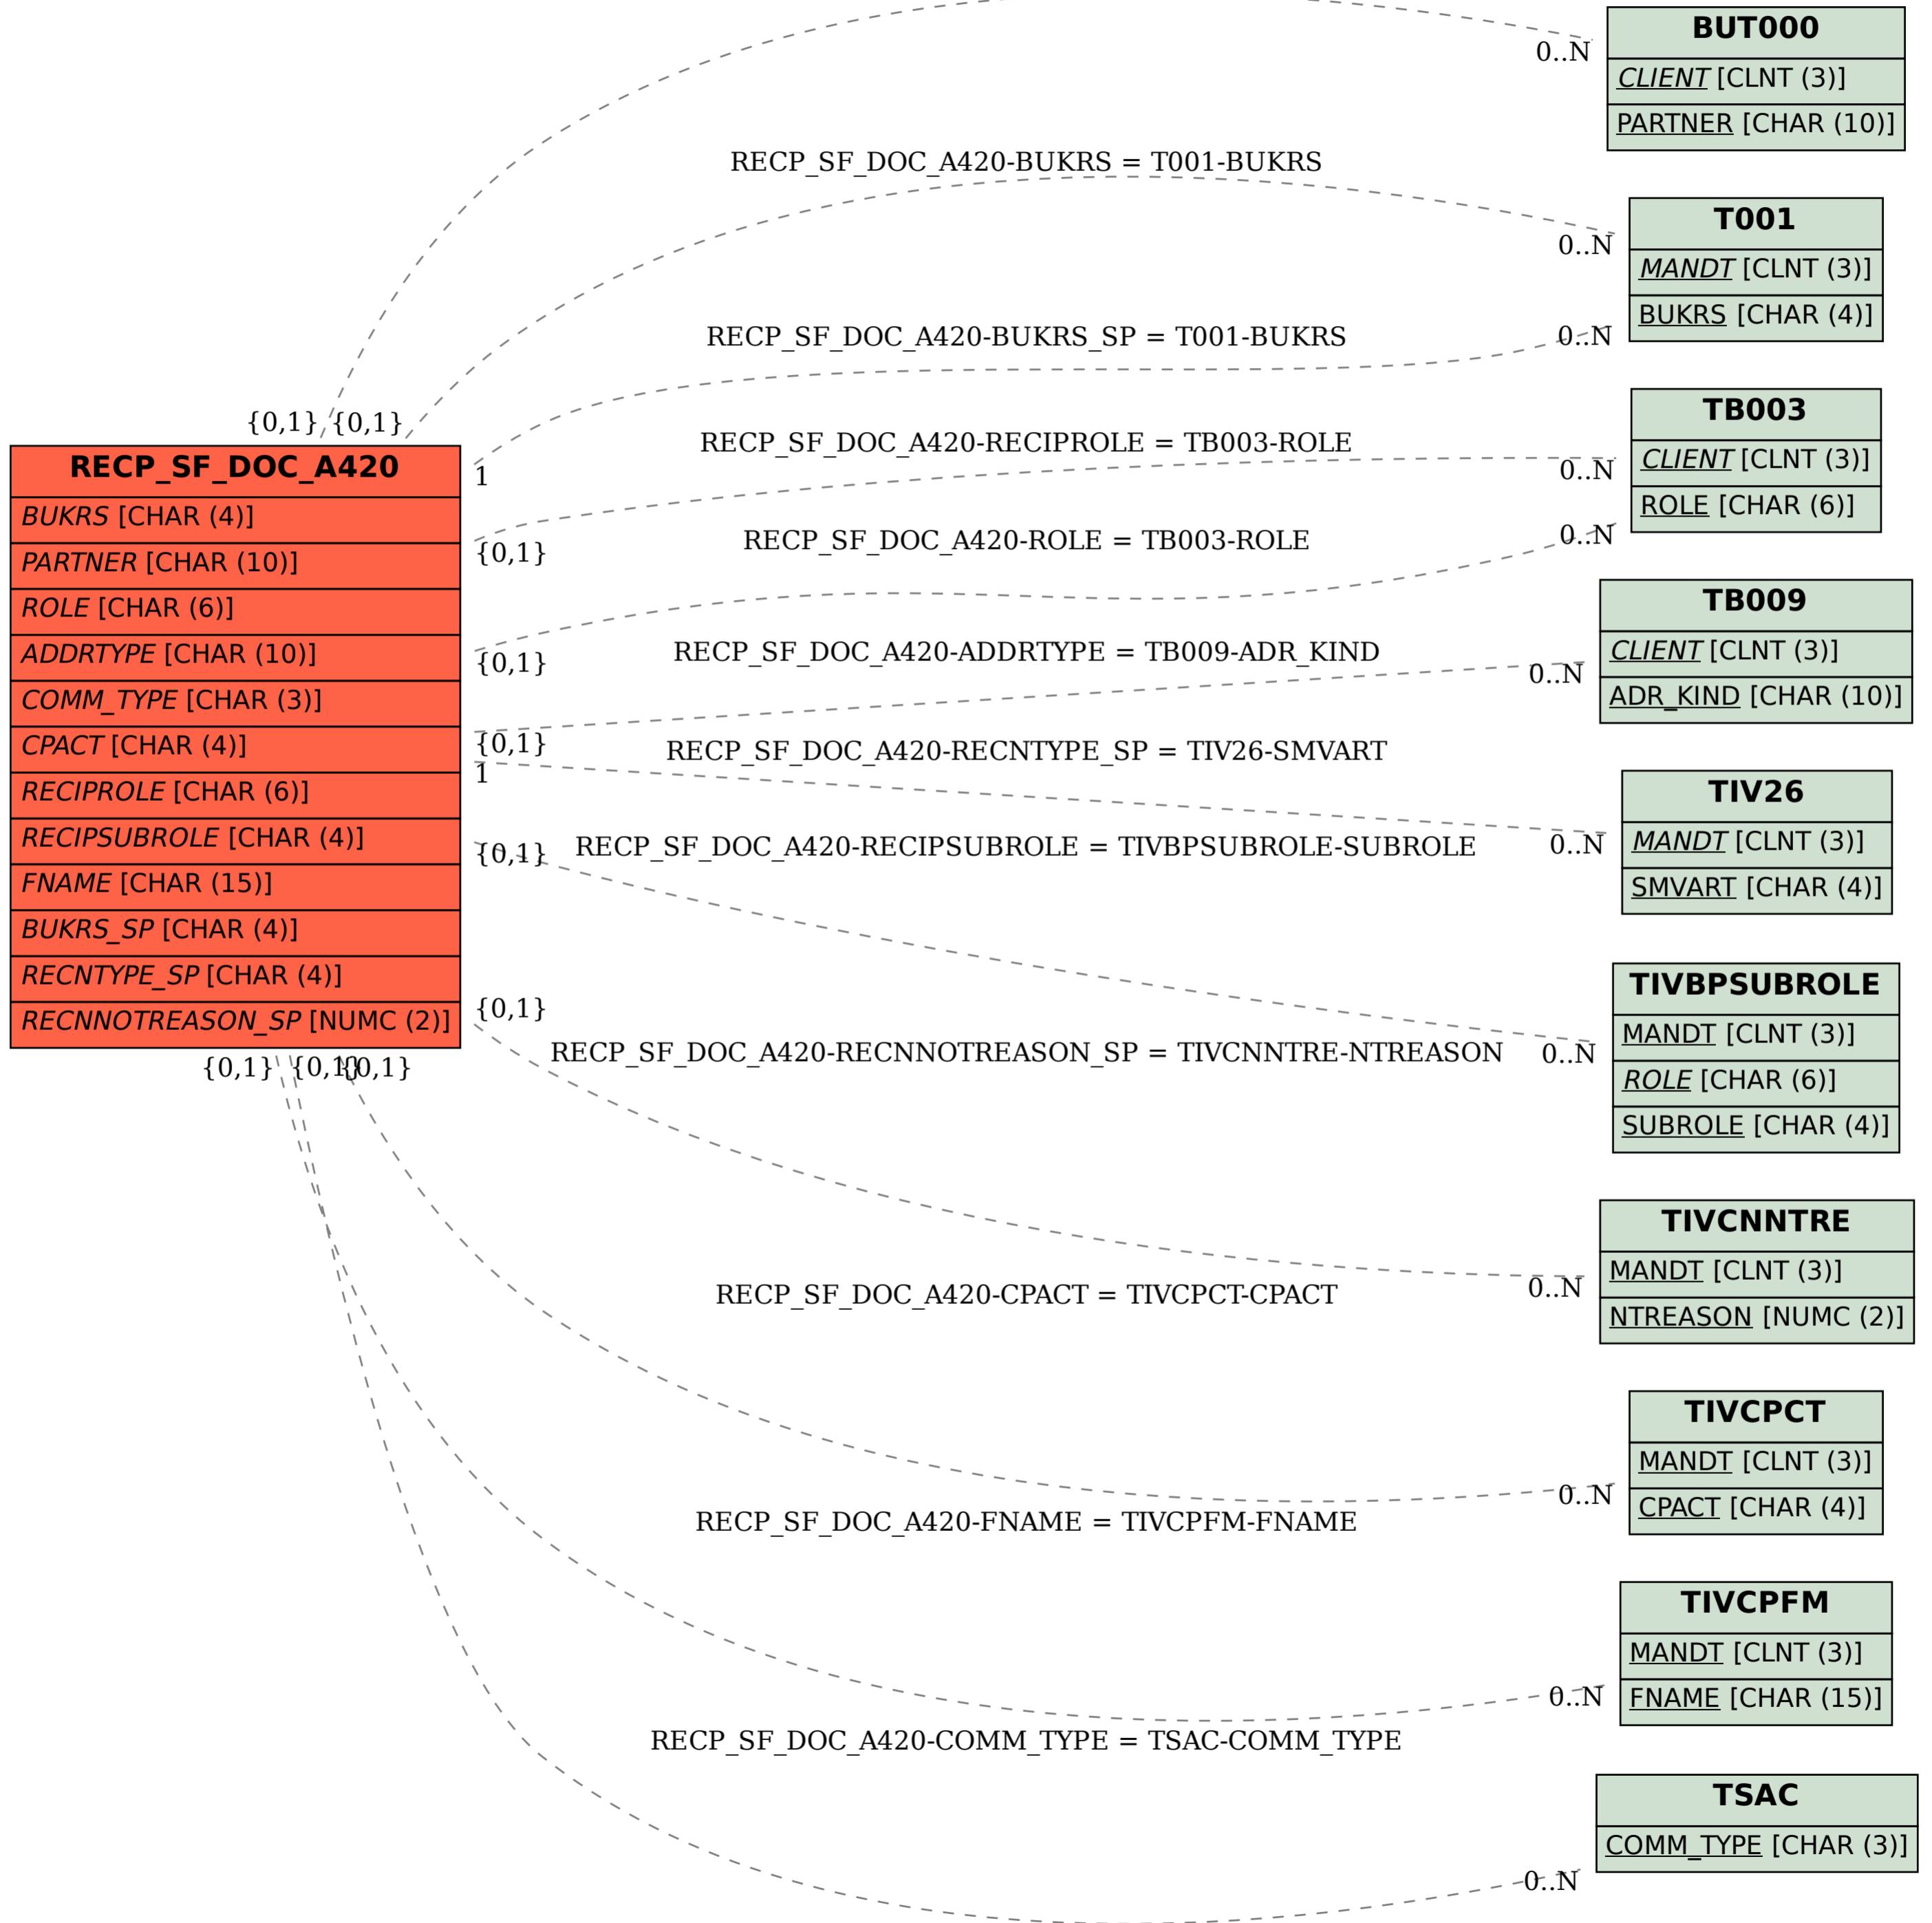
BUT000
CLIENT [CLNT (3)]
PARTNER [CHAR (10)]

0..N

RECP_SF_DOC_A420-BUKRS = T001-BUKRS

T001
MANDT [CLNT (3)]
BUKRS [CHAR (4)]

0..N

RECP_SF_DOC_A420-BUKRS_SP = T001-BUKRS

0..N

{0,1} {0,1}

RECP_SF_DOC_A420
BUKRS [CHAR (4)]
PARTNER [CHAR (10)]
ROLE [CHAR (6)]
ADDRTYPE [CHAR (10)]
COMM_TYPE [CHAR (3)]
CPACT [CHAR (4)]
RECIPROLE [CHAR (6)]
RECIPSUBROLE [CHAR (4)]
FNAME [CHAR (15)]
BUKRS_SP [CHAR (4)]
RECNTYPE_SP [CHAR (4)]
RECNNOTREASON_SP [NUMC (2)]

1

RECP_SF_DOC_A420-RECIPROLE = TB003-ROLE

TB003
CLIENT [CLNT (3)]
ROLE [CHAR (6)]

0..N

{0,1}

RECP_SF_DOC_A420-ROLE = TB003-ROLE

0..N

TB009
CLIENT [CLNT (3)]
ADR_KIND [CHAR (10)]

{0,1}

RECP_SF_DOC_A420-ADDRTYPE = TB009-ADR_KIND

0..N

{0,1}
1

RECP_SF_DOC_A420-RECNTYPE_SP = TIV26-SMVART

TIV26
MANDT [CLNT (3)]
SMVART [CHAR (4)]

{0,1}

RECP_SF_DOC_A420-RECIPSUBROLE = TIVBPSUBROLE-SUBROLE

0..N

TIVBPSUBROLE
MANDT [CLNT (3)]
ROLE [CHAR (6)]
SUBROLE [CHAR (4)]

{0,1}

RECP_SF_DOC_A420-RECNNOTREASON_SP = TIVCNNTRE-NTREASON

0..N

{0,1} {0,1}{0,1}

TIVCNNTRE
MANDT [CLNT (3)]
NTREASON [NUMC (2)]

RECP_SF_DOC_A420-CPACT = TIVCPCT-CPACT

0..N

TIVCPCT
MANDT [CLNT (3)]
CPACT [CHAR (4)]

0..N

RECP_SF_DOC_A420-FNAME = TIVCPFM-FNAME

TIVCPFM
MANDT [CLNT (3)]
FNAME [CHAR (15)]

0..N

RECP_SF_DOC_A420-COMM_TYPE = TSAC-COMM_TYPE

TSAC
COMM_TYPE [CHAR (3)]

0..N